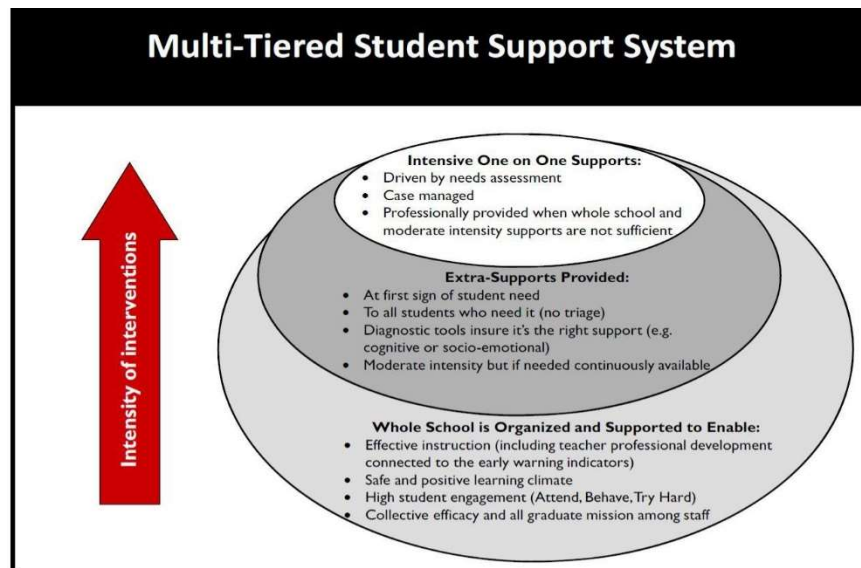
Multi-Tiered Student Support System

Intensity of interventions

Intensive One on One Supports:
- Driven by needs assessment
- Case managed
- Professionally provided when whole school and moderate intensity supports are not sufficient

Extra-Supports Provided:
- At first sign of student need
- To all students who need it (no triage)
- Diagnostic tools insure it's the right support (e.g. cognitive or socio-emotional)
- Moderate intensity but if needed continuously available

Whole School is Organized and Supported to Enable:
- Effective instruction (including teacher professional development connected to the early warning indicators)
- Safe and positive learning climate
- High student engagement (Attend, Behave, Try Hard)
- Collective efficacy and all graduate mission among staff